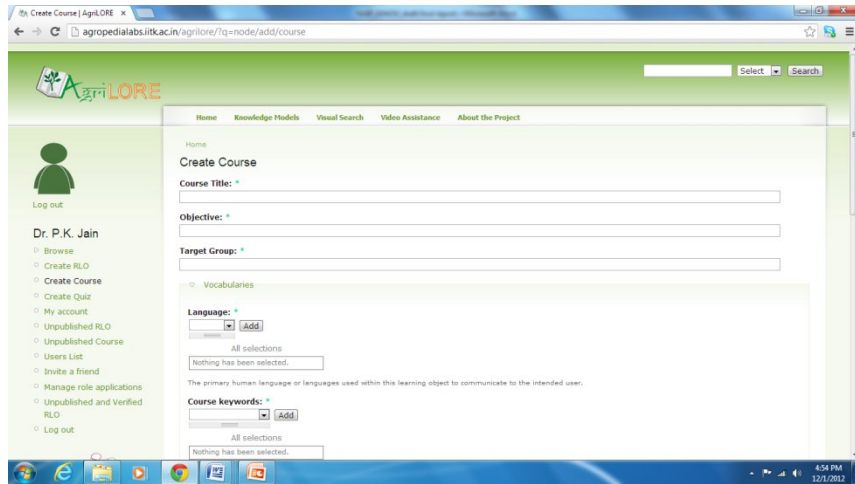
Create Course | AgriLORE ×

agropedialabs.iitk.ac.in/agrilore/?q=node/add/course

AgriLORE

Select Search

Home Knowledge Models Visual Search Video Assistance About the Project

Log out

Dr. P.K. Jain

Browse
Create RLO
Create Course
Create Quiz
My account
Unpublished RLO
Unpublished Course
Users List
Invite a friend
Manage role applications
Unpublished and Verified RLO
Log out

Home

Create Course

Course Title: *

Objective: *

Target Group: *

Vocabularies

Language: *

Add

All selections

Nothing has been selected.

The primary human language or languages used within this learning object to communicate to the intended user.

Course keywords: *

Add

All selections

Nothing has been selected.

4:54 PM
12/1/2012